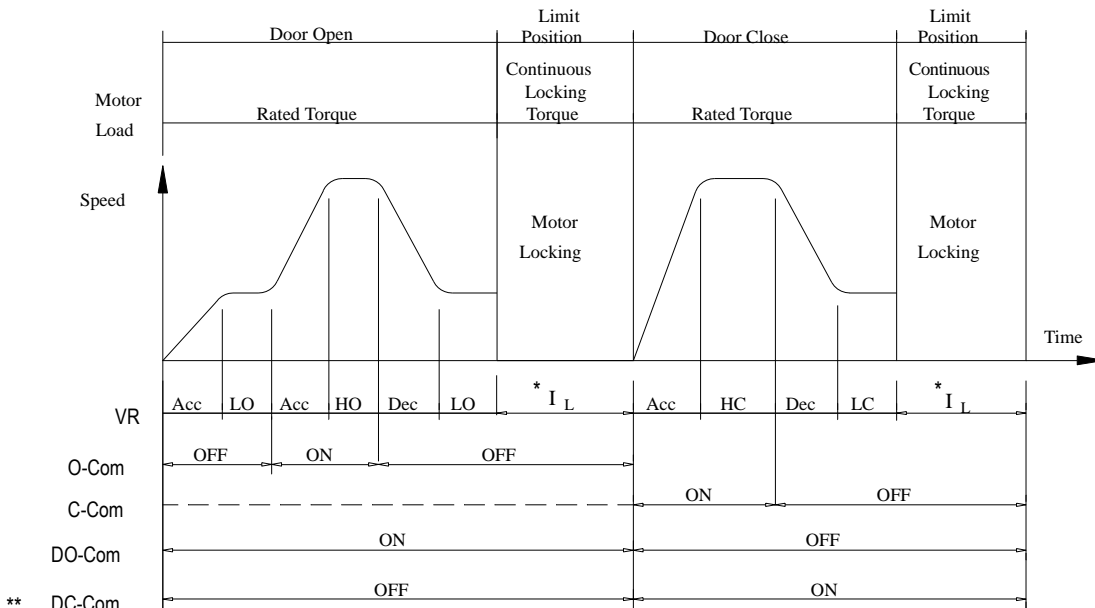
Door Open
Limit Position
Door Close
Limit Position

Motor Load
Rated Torque
Continuous Locking Torque
Rated Torque
Continuous Locking Torque

Speed
Motor Locking
Motor Locking
Time

VR
Acc | LO | Acc | HO | Dec | LO | $^{*}I_L$ | Acc | HC | Dec | LC | $^{*}I_L$

O-Com
OFF | ON | OFF

C-Com
ON | OFF

DO-Com
ON | OFF

** DC-Com
OFF | ON